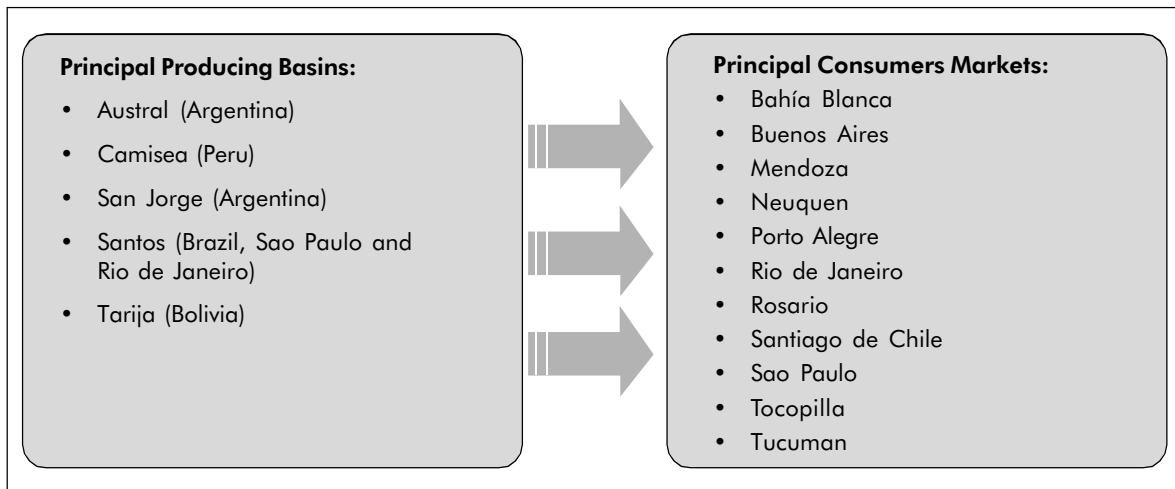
**Principal Producing Basins:**

- Austral (Argentina)
- Camisea (Peru)
- San Jorge (Argentina)
- Santos (Brazil, Sao Paulo and Rio de Janeiro)
- Tarija (Bolivia)

**Principal Consumers Markets:**

- Bahía Blanca
- Buenos Aires
- Mendoza
- Neuquen
- Porto Alegre
- Rio de Janeiro
- Rosario
- Santiago de Chile
- Sao Paulo
- Tocopilla
- Tucuman